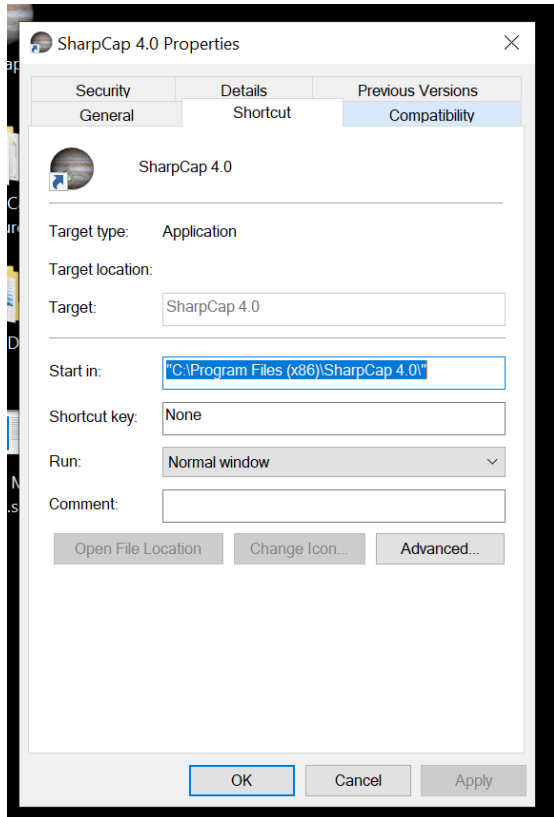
SharpCap 4.0 Properties

Security
Details
Previous Versions
General
Shortcut
Compatibility

SharpCap 4.0

Target type: Application

Target location:

Target: SharpCap 4.0

Start in: "C:\Program Files (x86)\SharpCap 4.0\"

Shortcut key: None

Run: Normal window

Comment:

Open File Location
Change Icon...
Advanced...

OK
Cancel
Apply